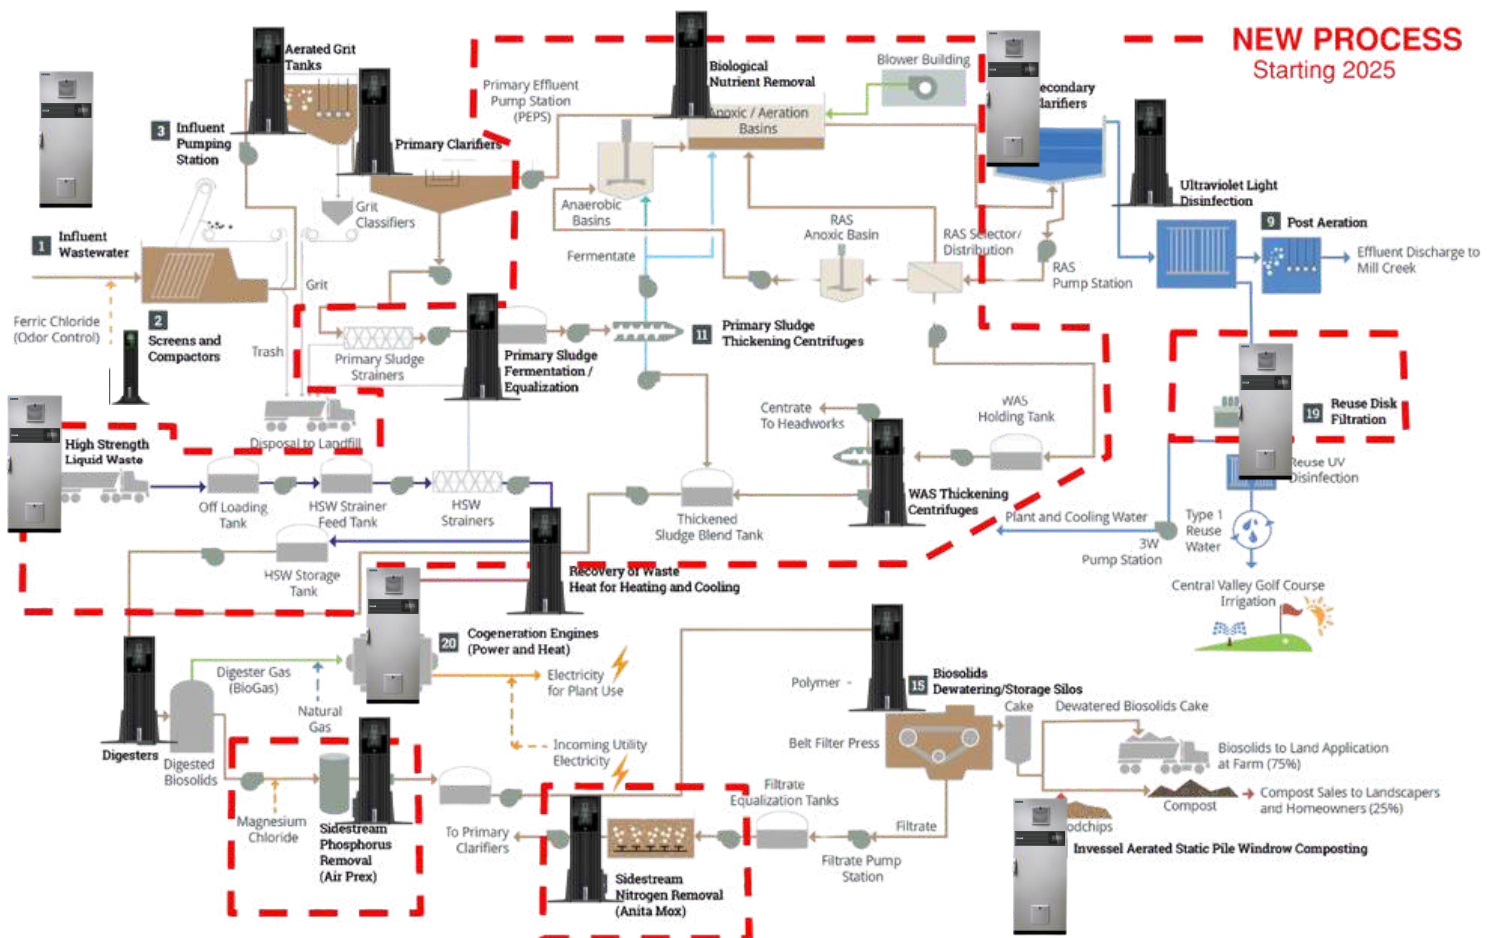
NEW PROCESS
Starting 2025

Aerated Grit Tanks

3 Influent Pumping Station

Primary Clarifiers

Grit Classifiers

1 Influent Wastewater

Grit

Ferric Chloride (Odor Control)

2 Screens and Compactors

Trash

Primary Sludge Strainers

Disposal to Landfill

Primary Effluent Pump Station (PEPS)

Biological Nutrient Removal

Anoxic / Aeration Basins

Blower Building

Secondary Clarifiers

Ultraviolet Light Disinfection

9 Post Aeration

Effluent Discharge to Mill Creek

Anaerobic Basins

Fermentate

RAS Anoxic Basin

RAS Selector/ Distribution

RAS Pump Station

Primary Sludge Fermentation / Equalization

11 Primary Sludge Thickening Centrifuges

Centrate To Headworks

WAS Holding Tank

19 Reuse Disk Filtration

Reuse UV Disinfection

High Strength Liquid Waste

Off Loading Tank

HSW Strainer Feed Tank

HSW Strainers

Thickened Sludge Blend Tank

WAS Thickening Centrifuges

Plant and Cooling Water

Type 1 Reuse Water

3W Pump Station

HSW Storage Tank

Recovery of Waste Heat for Heating and Cooling

Central Valley Golf Course Irrigation

20 Cogeneration Engines (Power and Heat)

Digester Gas (BioGas)

Electricity for Plant Use

Natural Gas

Digesters

Digested Biosolids

Incoming Utility Electricity

Polymer

15 Biosolids Dewatering/Storage Silos

Cake

Dewatered Biosolids Cake

Belt Filter Press

Biosolids to Land Application at Farm (75%)

Compost

Compost Sales to Landscapers and Homeowners (25%)

Magnesium Chloride

Sidestream Phosphorus Removal (Air Prex)

To Primary Clarifiers

Filtrate Equalization Tanks

Filtrate

Filtrate Pump Station

Sidestream Nitrogen Removal (Anita Mox)

Woodchips

Invessel Aerated Static Pile Windrow Composting